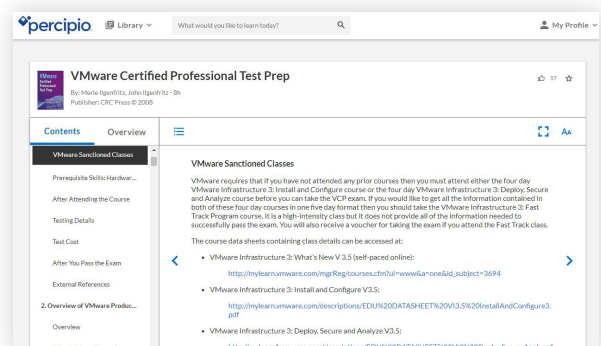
percipio Library What would you like to learn today? My Profile

VMware Certified Professional Test Prep
By: Merle Ilgenfritz, John Ilgenfritz · 8h
Publisher: CRC Press © 2008

57

Contents Overview

VMware Sanctioned Classes
Prerequisite Skills: Hardwar...
After Attending the Course
Testing Details
Test Cost
After You Pass the Exam
External References
2. Overview of VMware Produc...
Overview

VMware Sanctioned Classes

VMware requires that if you have not attended any prior courses then you must attend either the four day VMware Infrastructure 3: Install and Configure course or the four day VMware Infrastructure 3: Deploy, Secure and Analyze course before you can take the VCP exam. If you would like to get all the information contained in both of these four day courses in one five day format then you should take the VMware Infrastructure 3: Fast Track Program course. It is a high-intensity class but it does not provide all of the information needed to successfully pass the exam. You will also receive a voucher for taking the exam if you attend the Fast Track class.

The course data sheets containing class details can be accessed at:

• VMware Infrastructure 3: What's New V 3.5 (self-paced online):

http://mylearn.vmware.com/mgrReg/courses.cfm?ui=www&a=one&id_subject=3694

• VMware Infrastructure 3: Install and Configure V3.5:

http://mylearn.vmware.com/descriptions/EDU%20DATASHEET%20VI3.5%20InstallAndConfigure3.pdf

• VMware Infrastructure 3: Deploy, Secure and Analyze V3.5:

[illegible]